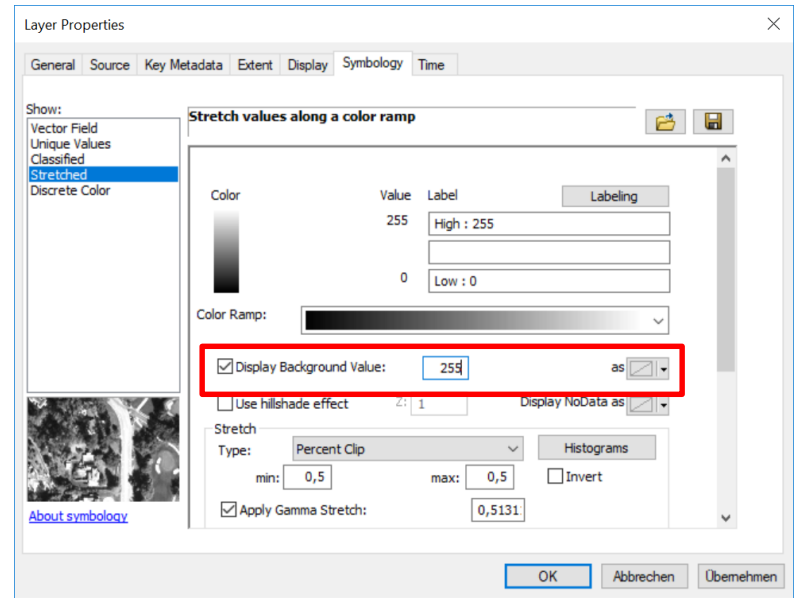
Layer Properties

General | Source | Key Metadata | Extent | Display | Symbology | Time

Show:
Vector Field
Unique Values
Classified
Stretched
Discrete Color

Stretch values along a color ramp

Color | Value | Label | Labeling
255 | High : 255
0 | Low : 0

Color Ramp:

Display Background Value: 255 as

Use hillshade effect Z: 1 Display NoData as

Stretch
Type: Percent Clip Histograms
min: 0,5 max: 0,5 Invert
Apply Gamma Stretch: 0,5131

About symbology

OK | Abbrechen | Übernehmen